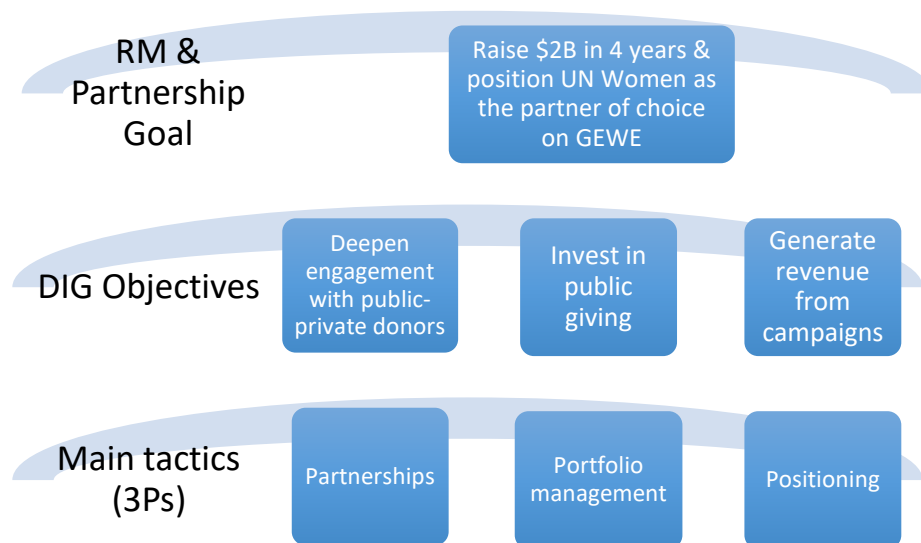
RM & Partnership Goal

Raise \$2B in 4 years & position UN Women as the partner of choice on GEWE

DIG Objectives

Deepen engagement with public-private donors

Invest in public giving

Generate revenue from campaigns

Main tactics (3Ps)

Partnerships

Portfolio management

Positioning